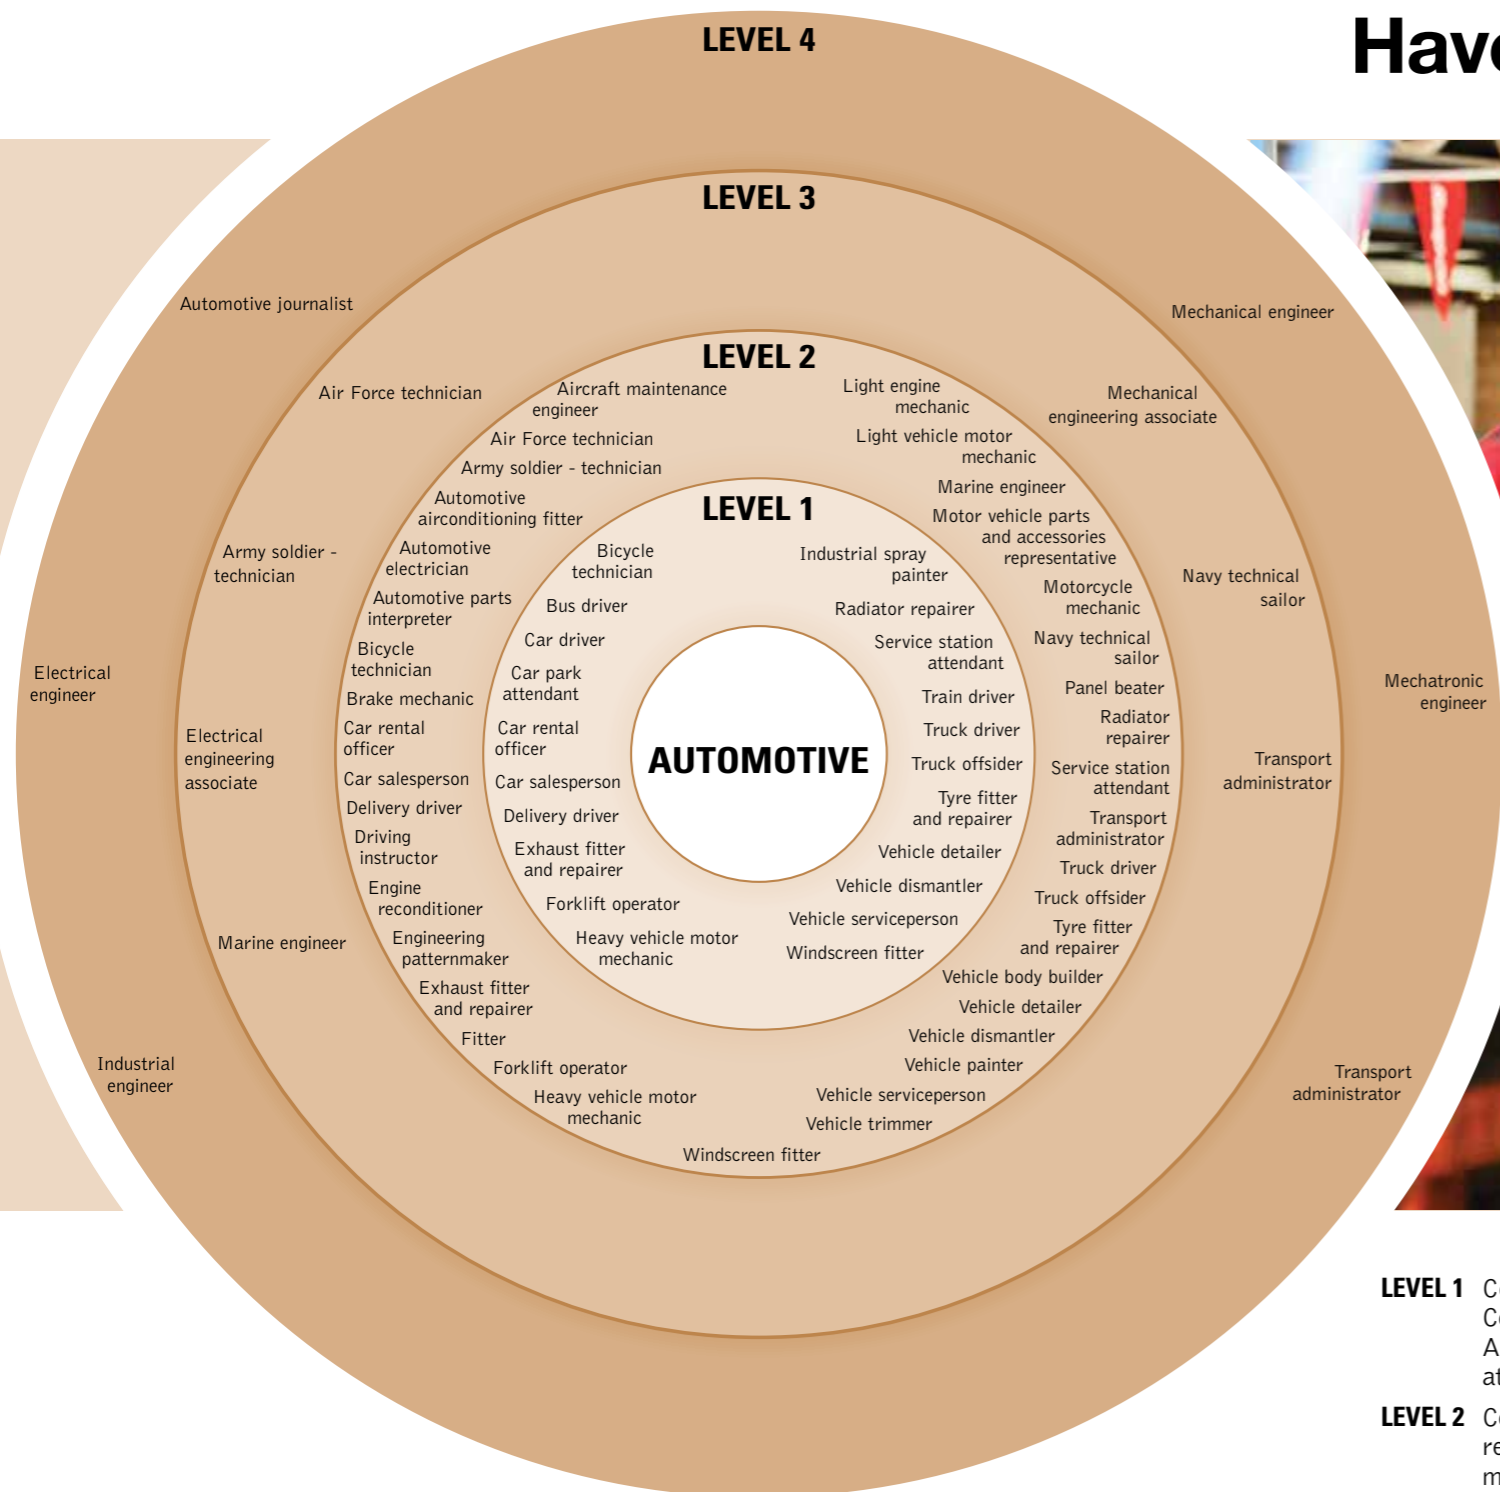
Hav

LEVEL 4

LEVEL 3

LEVEL 2

LEVEL 1

AUTOMOTIVE

Automotive journalist

Mechanical engineer

Electrical engineer

Mechatronic engineer

Transport administrator

Industrial engineer

Air Force technician

Army soldier - technician

Electrical engineering associate

Marine engineer

Mechanical engineering associate

Navy technical sailor

Transport administrator

Aircraft maintenance engineer

Air Force technician

Army soldier - technician

Automotive airconditioning fitter

Automotive electrician

Automotive parts interpreter

Bicycle technician

Brake mechanic

Car rental officer

Car salesperson

Delivery driver

Driving instructor

Engine reconditioner

Engineering patternmaker

Exhaust fitter and repairer

Fitter

Forklift operator

Heavy vehicle motor mechanic

Windscreen fitter

Light engine mechanic

Light vehicle motor mechanic

Marine engineer

Motor vehicle parts and accessories representative

Motorcycle mechanic

Navy technical sailor

Panel beater

Radiator repairer

Service station attendant

Transport administrator

Truck driver

Truck offsider

Tyre fitter and repairer

Vehicle body builder

Vehicle detailer

Vehicle dismantler

Vehicle painter

Vehicle serviceperson

Vehicle trimmer

Bicycle technician

Bus driver

Car driver

Car park attendant

Car rental officer

Car salesperson

Delivery driver

Exhaust fitter and repairer

Forklift operator

Heavy vehicle motor mechanic

Industrial spray painter

Radiator repairer

Service station attendant

Train driver

Truck driver

Truck offsider

Tyre fitter and repairer

Vehicle detailer

Vehicle dismantler

Vehicle serviceperson

Windscreen fitter

LEVEL 1 C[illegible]
C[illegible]
A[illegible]
a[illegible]

LEVEL 2 C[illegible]
re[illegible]
m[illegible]